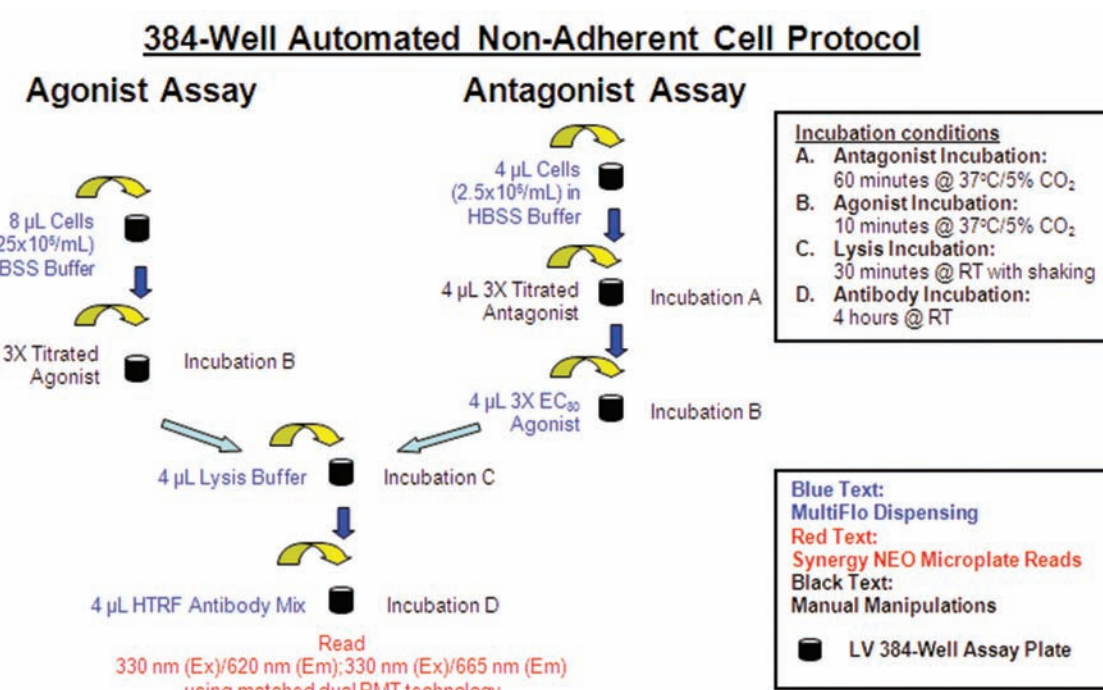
384-Well Automated Non-Adherent Cell Protocol

Agonist Assay

8 µL Cells
25x10⁵/mL)
BSS Buffer

3X Titrated
Agonist

Incubation B

Antagonist Assay

4 µL Cells
(2.5x10⁵/mL) in
HBSS Buffer

4 µL 3X Titrated
Antagonist

Incubation A

4 µL 3X $EC_{80}$
Agonist

Incubation B

4 µL Lysis Buffer

Incubation C

4 µL HTRF Antibody Mix

Incubation D

Read
330 nm (Ex)/620 nm (Em); 330 nm (Ex)/665 nm (Em)
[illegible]

Incubation conditions
A. Antagonist Incubation:
60 minutes @ 37°C/5% $CO_2$
B. Agonist Incubation:
10 minutes @ 37°C/5% $CO_2$
C. Lysis Incubation:
30 minutes @ RT with shaking
D. Antibody Incubation:
4 hours @ RT

Blue Text:
MultiFlo Dispensing
Red Text:
Synergy NEO Microplate Reads
Black Text:
Manual Manipulations

LV 384-Well Assay Plate